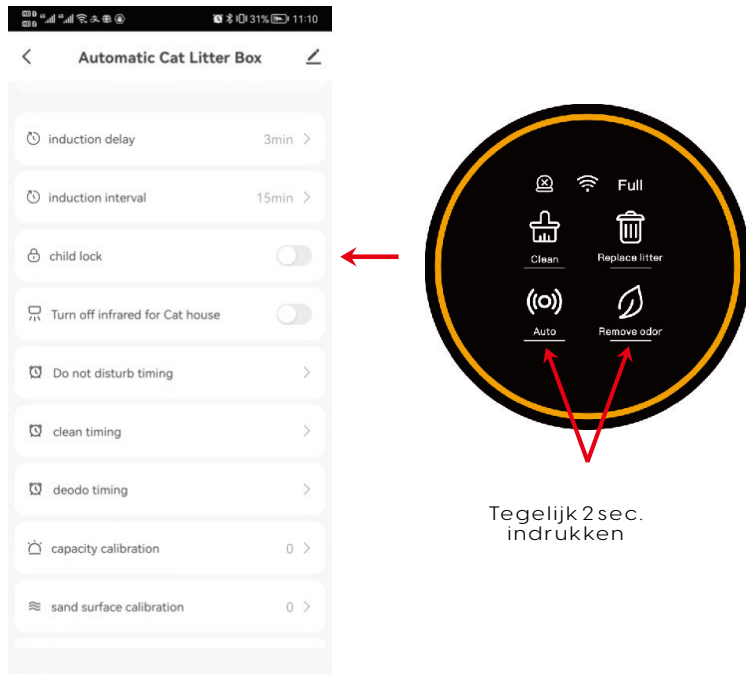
31% 11:10

Automatic Cat Litter Box

induction delay 3min

induction interval 15min

child lock

Turn off infrared for Cat house

Do not disturb timing

clean timing

deodo timing

capacity calibration 0

sand surface calibration 0

Full

Clean

Replace litter

Auto

Remove odor

Tegelijk 2 sec. indrukken